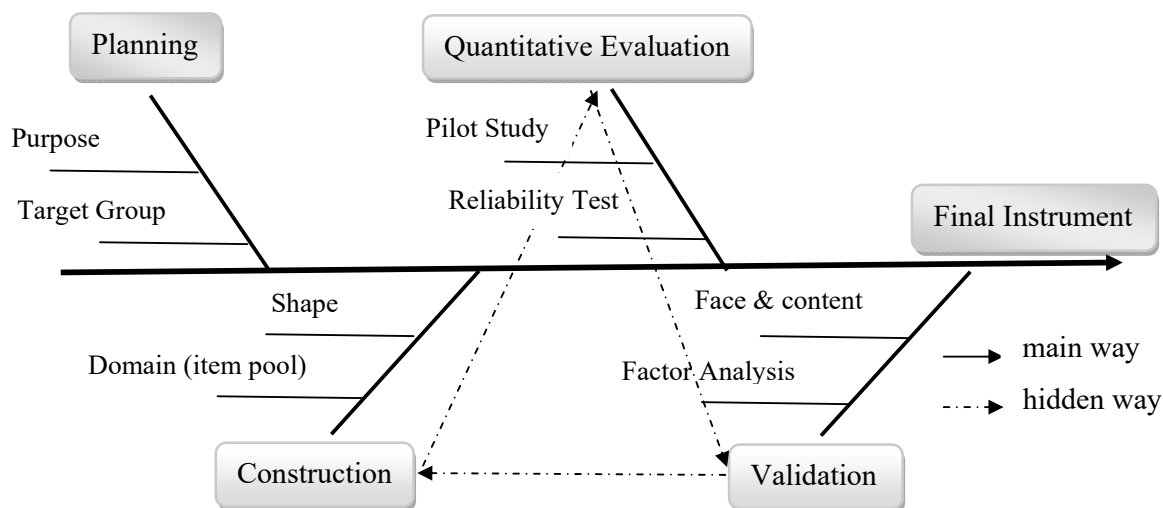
Planning

Quantitative Evaluation

Purpose

Pilot Study

Target Group

Reliability Test

Final Instrument

Shape

Face & content

Domain (item pool)

Factor Analysis

main way

hidden way

Construction

Validation